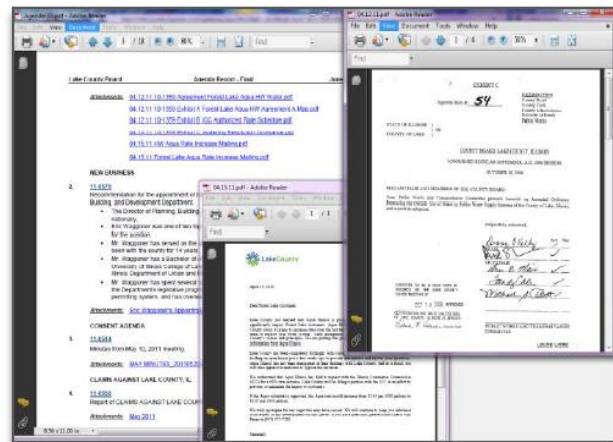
Agenda Report - Adobe Reader
File Edit View Document Tools Window Help
1 / 18
80%
Find

Lake County Board Agenda Report - Final

Attachments: 04.12.11 10-1359 Agreement Forest Lake Aqua HW Aqua.pdf
04.12.11 10-1359 Exhibit A Forest Lake Aqua HW Agreement A Map.pdf
04.12.11 10-1359 Exhibit B ICC Authorized Rate Schedule.pdf
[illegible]
04.15.11 HW Aqua Rate Increase Mailing.pdf
04.15.11 Forest Lake Aqua Rate Increase Mailing.pdf

NEW BUSINESS

2. 11-0478
Recommendation for the appointment of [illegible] Building and Development Department.
• The Director of Planning, Building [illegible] nationally.
• Eric Waggoner was one of two fin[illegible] for the position.
• Mr. Waggoner has served on the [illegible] been with the county for 14 years.
• Mr. Waggoner has a Bachelor of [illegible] University of Illinois College of La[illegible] Illinois Department of Urban and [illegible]
• Mr. Waggoner has spent several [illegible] the Department's legislative prog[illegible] permitting system, and has overse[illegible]

Attachments: Eric Waggoner's Appointm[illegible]

CONSENT AGENDA

3. 11-0514
Minutes from May 10, 2011 meeting.

Attachments: MAY MINUTES 2011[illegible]

CLAIMS AGAINST LAKE COUNTY, IL

11-0502
Report of CLAIMS AGAINST LAKE COUNTY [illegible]

Attachments: May 2011

8.50 x 11.00 in

04.15.11.pdf - Adobe Reader
File Edit View Document Tools Window Help
1 / 1
Find

LakeCounty

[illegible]

04.12.11.pdf - Adobe Reader
File Edit View Document Tools Window Help
1 / 4
80%
Find

EXHIBIT C

Agenda Item No. 54

STATE OF ILLINOIS
COUNTY OF LAKE

COUNTY BOARD, LAKE COUNTY, ILLINOIS

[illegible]

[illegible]

PUBLIC WORKS AND TRANSPORTATION COMMITTEE

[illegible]